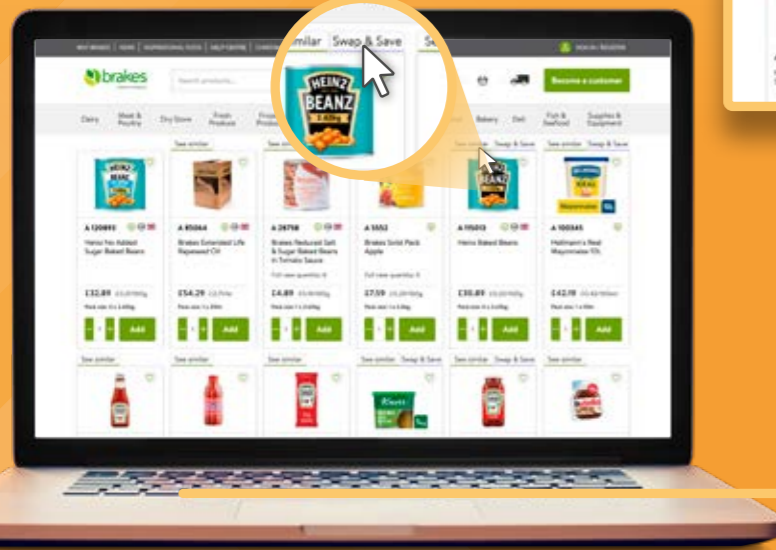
brakes

Search products...

Become a customer

Dairy | Meat & Poultry | Dry Store | Fresh Produce | Bakery | Deli | Fish & Seafood | Supplies & Equipment

imilar | Swap & Save | Sa

HEINZ BEANZ

See similar | See similar | See similar | See similar Swap & Save | See similar Swap & Save

A 120893
Heinz No Added Sugar Baked Beans
£32.89
Add

A 85064
Brakes Extended Life Rapeseed Oil
£54.29
Add

A 26758
Brakes Reduced Salt & Sugar Baked Beans in Tomato Sauce
£4.89
Add

A 5552
Brakes Solid Pack Apple
£7.59
Add

A 115013
Heinz Baked Beans
£30.89
Add

A 100345
Hellmann's Real Mayonnaise 10L
£42.19
Add

See similar | See similar | See similar | See similar Swap & Save | See similar Swap & Save

Knorr